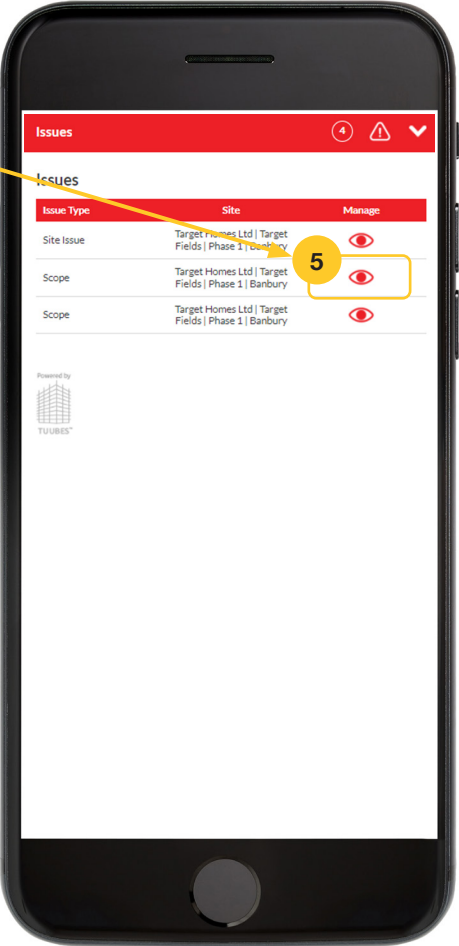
Issues 4

Issues

| Issue Type | Site | Manage |
|---|---|---|
| Site Issue | Target Homes Ltd \| Target Fields \| Phase 1 \| Banbury | |
| Scope | Target Homes Ltd \| Target Fields \| Phase 1 \| Banbury | |
| Scope | Target Homes Ltd \| Target Fields \| Phase 1 \| Banbury | |

5

Powered by
TUUBES